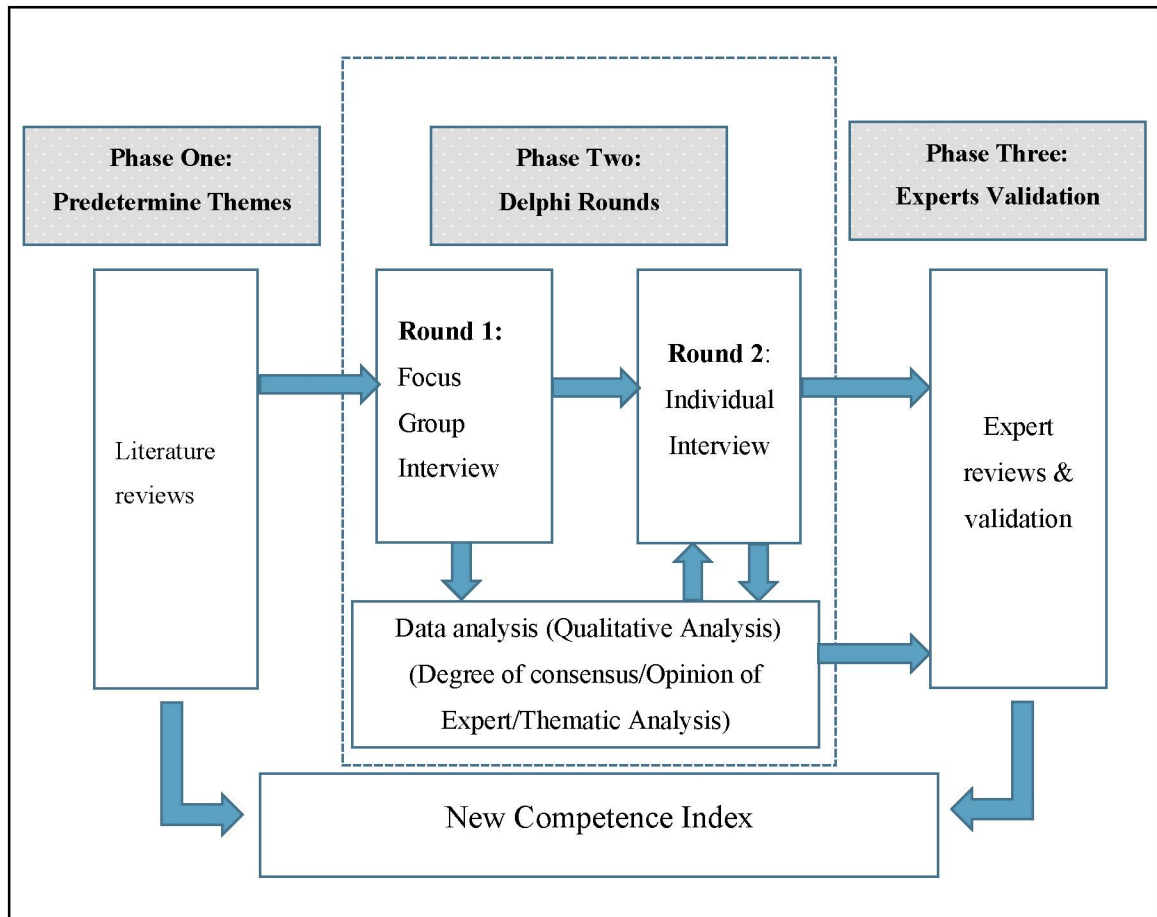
Phase One:
Predetermine Themes

Phase Two:
Delphi Rounds

Phase Three:
Experts Validation

Literature reviews

Round 1:
Focus Group Interview

Round 2:
Individual Interview

Expert reviews & validation

Data analysis (Qualitative Analysis)
(Degree of consensus/Opinion of Expert/Thematic Analysis)

New Competence Index